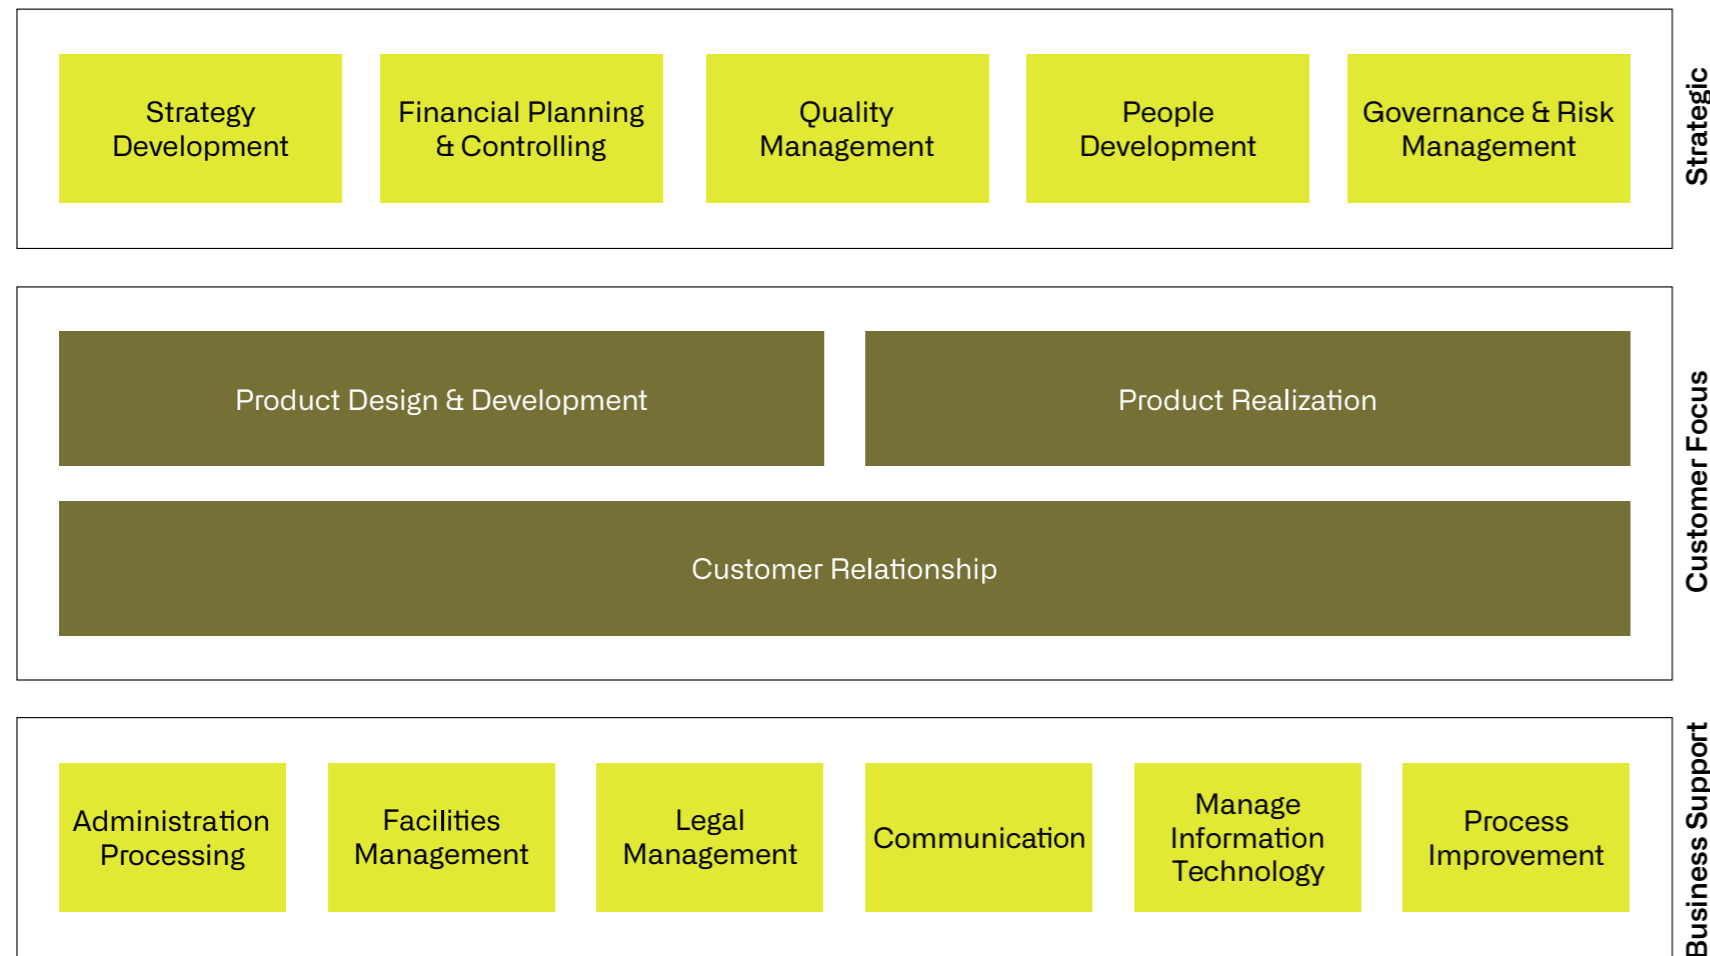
Strategy Development

Financial Planning & Controlling

Quality Management

People Development

Governance & Risk Management

Strategic

Product Design & Development

Product Realization

Customer Relationship

Customer Focus

Administration Processing

Facilities Management

Legal Management

Communication

Manage Information Technology

Process Improvement

Business Support